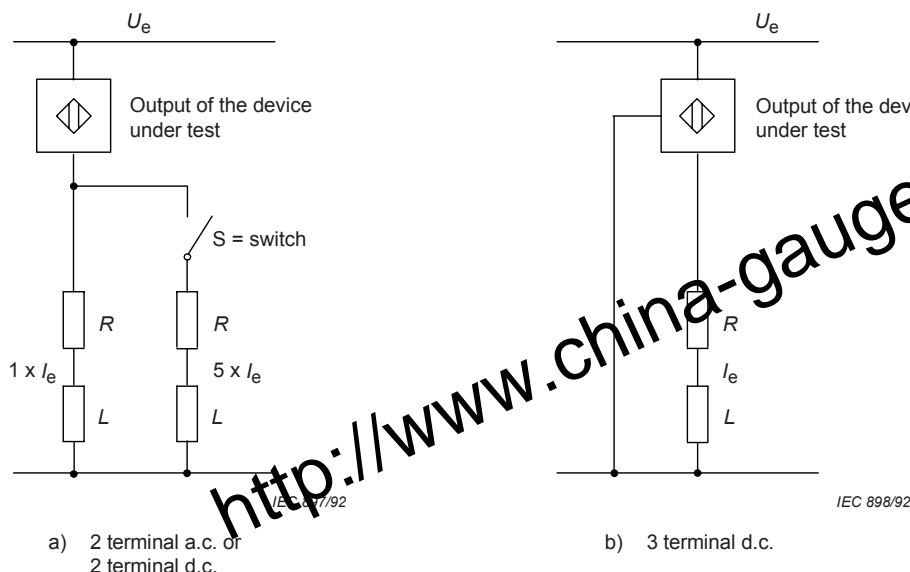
$U_e$

Output of the device under test

S = switch

$R$

$R$

$1 \times I_e$

$5 \times I_e$

$L$

$L$

IEC 897/92

a) 2 terminal a.c. or 2 terminal d.c.

$U_e$

Output of the dev under test

$R$

$I_e$

$L$

IEC 898/92

b) 3 terminal d.c.

http://www.china-gauge